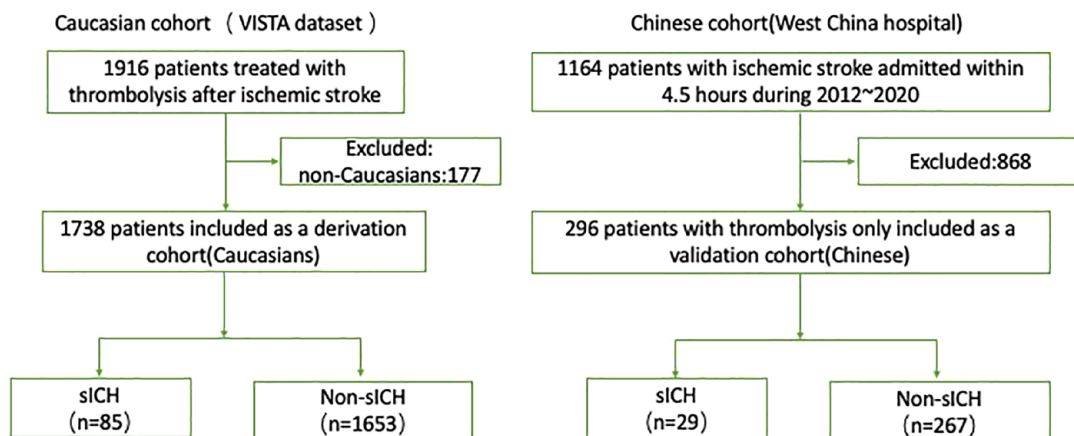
Caucasian cohort （VISTA dataset）

1916 patients treated with thrombolysis after ischemic stroke

Excluded: non-Caucasians:177

1738 patients included as a derivation cohort(Caucasians)

sICH （n=85）

Non-sICH （n=1653）

Chinese cohort(West China hospital)

1164 patients with ischemic stroke admitted within 4.5 hours during 2012~2020

Excluded:868

296 patients with thrombolysis only included as a validation cohort(Chinese)

sICH （n=29）

Non-sICH （n=267）